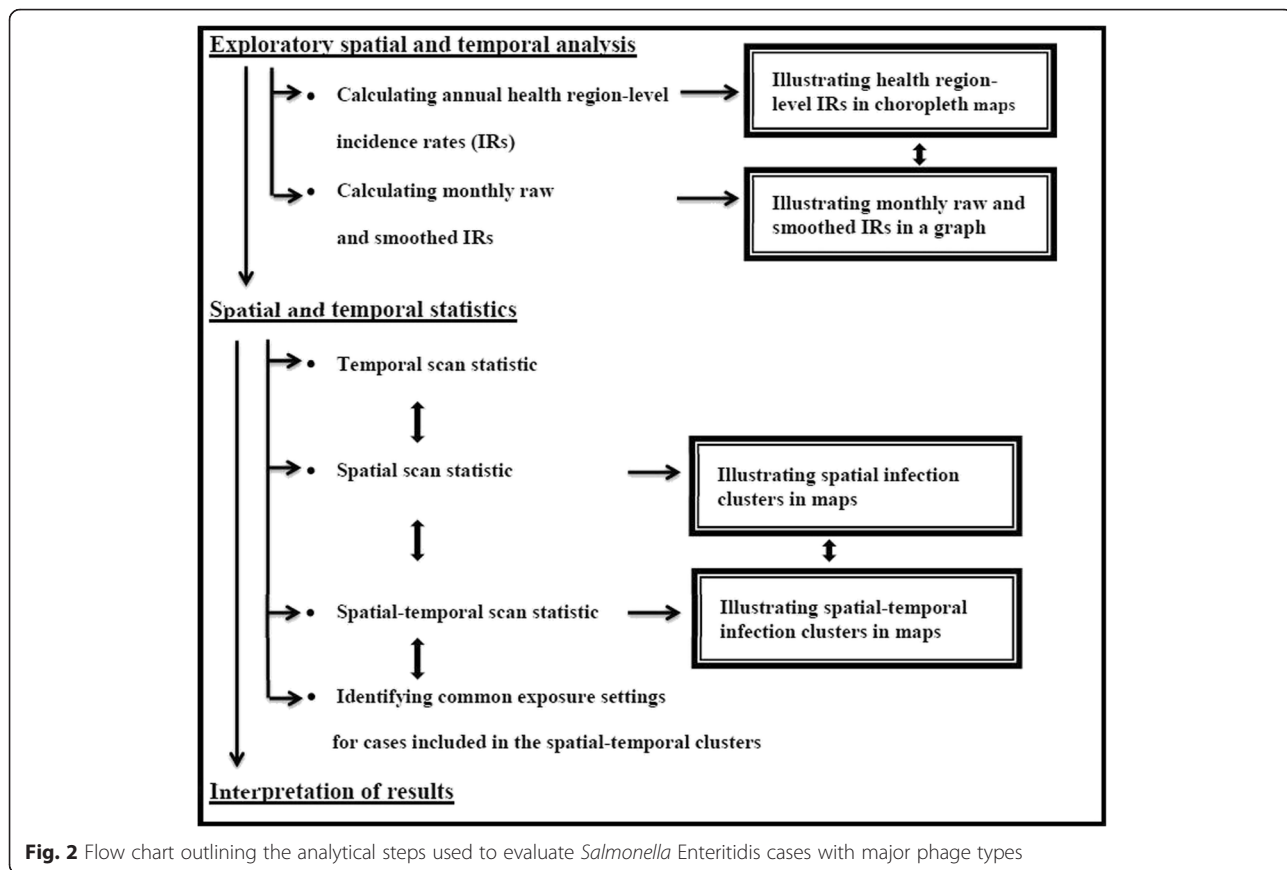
Exploratory spatial and temporal analysis

- Calculating annual health region-level incidence rates (IRs)

Illustrating health region-level IRs in choropleth maps

- Calculating monthly raw and smoothed IRs

Illustrating monthly raw and smoothed IRs in a graph

Spatial and temporal statistics

- Temporal scan statistic

- Spatial scan statistic

Illustrating spatial infection clusters in maps

- Spatial-temporal scan statistic

Illustrating spatial-temporal infection clusters in maps

- Identifying common exposure settings for cases included in the spatial-temporal clusters

Interpretation of results

Fig. 2 Flow chart outlining the analytical steps used to evaluate Salmonella Enteritidis cases with major phage types